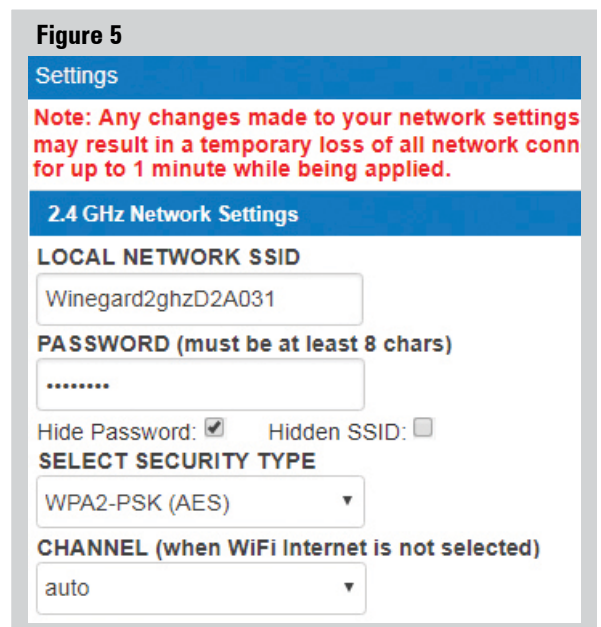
Figure 5

Settings

Note: Any changes made to your network settings may result in a temporary loss of all network conn for up to 1 minute while being applied.

2.4 GHz Network Settings

LOCAL NETWORK SSID

Winegard2ghzD2A031

PASSWORD (must be at least 8 chars)

••••••••

Hide Password: ☑ Hidden SSID: ☐

SELECT SECURITY TYPE

WPA2-PSK (AES) ▾

CHANNEL (when WiFi Internet is not selected)

auto ▾